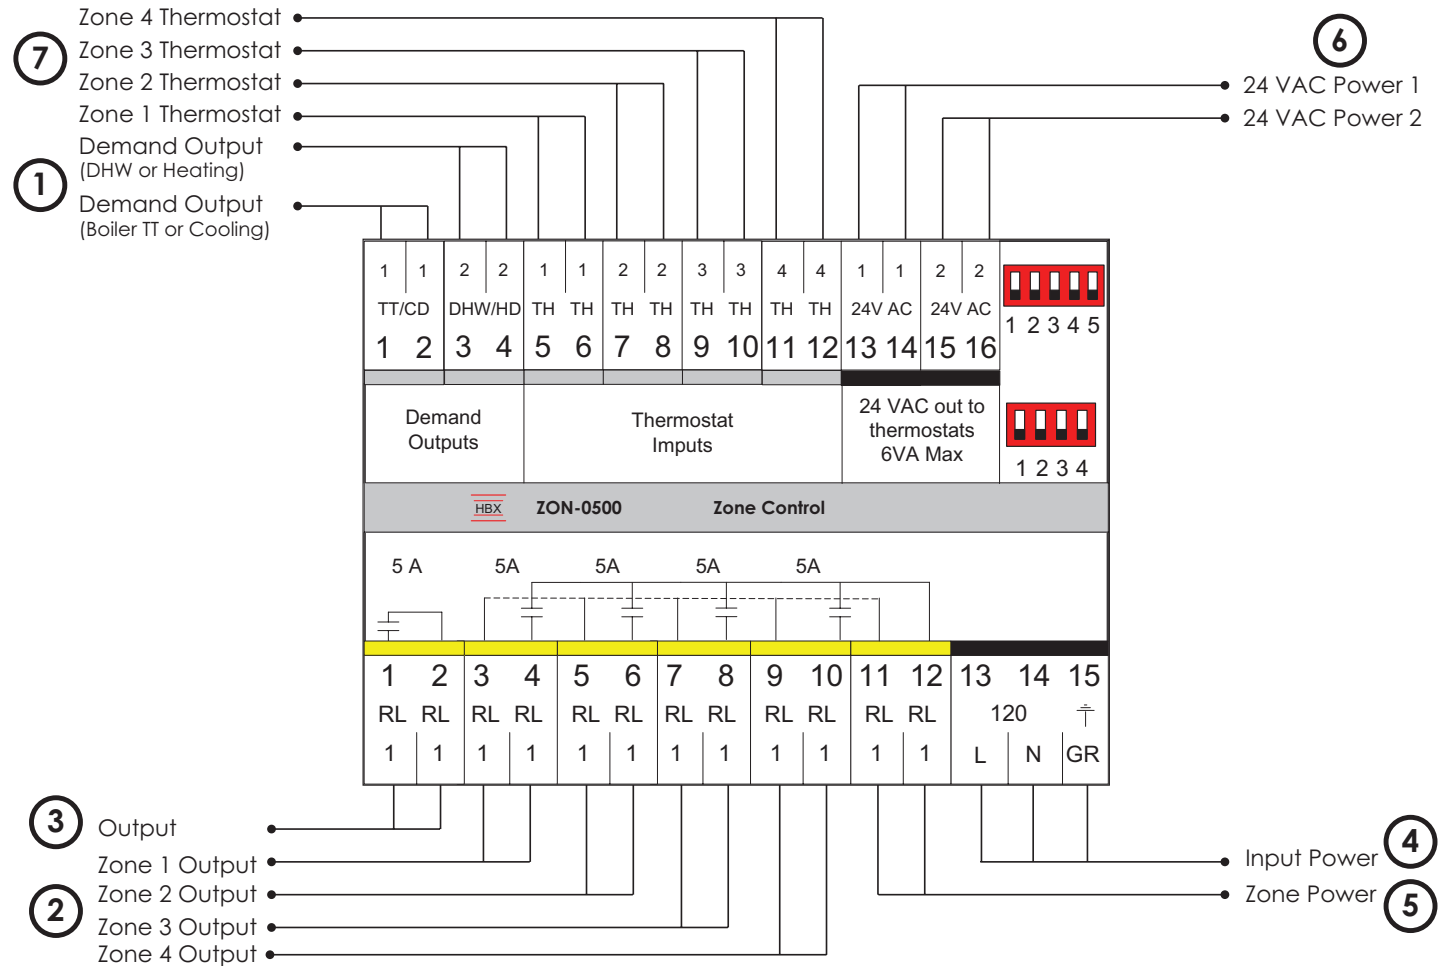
Zone 4 Thermostat
7 Zone 3 Thermostat
Zone 2 Thermostat
Zone 1 Thermostat
Demand Output (DHW or Heating)
1 Demand Output (Boiler TT or Cooling)

6
24 VAC Power 1
24 VAC Power 2

| 1 1 | 2 2 | 1 1 | 2 2 | 3 3 | 4 4 | 1 1 | 2 2 |
|---|---|---|---|---|---|---|---|
| TT/CD | DHW/HD | TH TH | TH TH | TH TH | TH TH | 24V AC | 24V AC |
| 1 2 | 3 4 | 5 6 | 7 8 | 9 10 | 11 12 | 13 14 | 15 16 |

1 2 3 4 5

Demand Outputs

Thermostat Imputs

24 VAC out to thermostats 6VA Max

1 2 3 4

HBX ZON-0500 Zone Control

5 A 5A 5A 5A 5A

| 1 2 | 3 4 | 5 6 | 7 8 | 9 10 | 11 12 | 13 14 15 |
|---|---|---|---|---|---|---|
| RL RL | RL RL | RL RL | RL RL | RL RL | RL RL | 120 |
| 1 1 | 1 1 | 1 1 | 1 1 | 1 1 | 1 1 | L N GR |

3 Output
Zone 1 Output
2 Zone 2 Output
Zone 3 Output
Zone 4 Output

Input Power 4
Zone Power 5